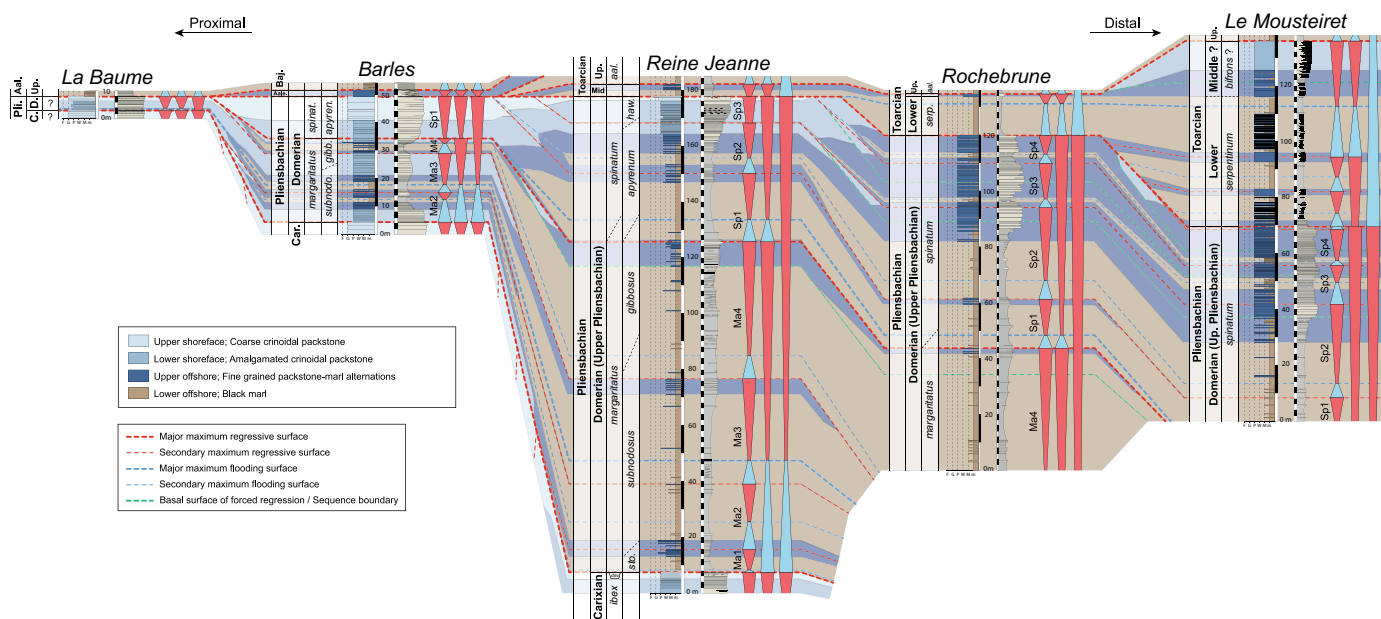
Proximal

Distal

La Baume

Pli. Aal. C. D. Up. ? ?

10
0m
F G P W M m

Barles

Baj.
Aal.
Pliensbachian
Domerian
Car.
margaritatus
spinat.
gibb.
subnodo.
apyren.
50
40
30
20
10
0m
F G P W M m
Sp1
Ma4
Ma3
Ma2

Reine Jeanne

Toarcian
Up.
aal.
Mid
Pliensbachian
Domerian (Upper Pliensbachian)
Carixian
ibex
spinatum
margaritatus
haw.
apyrenum
gibbosus
subnodosus
stb.
180
160
140
120
100
80
60
40
20
0 m
F G P W M m
Sp3
Sp2
Sp1
Ma4
Ma3
Ma2
Ma1

Rochebrune

Toarcian
Lower
Up.
serp.
aal.
Pliensbachian
Domerian (Upper Pliensbachian)
spinatum
margaritatus
120
100
80
60
40
20
0m
F G P W M m
Sp4
Sp3
Sp2
Sp1
Ma4

Le Mousteiret

Toarcian
Middle ?
Up.
bifrons ?
Lower
serpentinum
Pliensbachian
Domerian (Up. Pliensbachian)
spinatum
120
100
80
60
40
20
0 m
F G P W M m
Sp4
Sp3
Sp2
Sp1

Upper shoreface; Coarse crinoidal packstone
Lower shoreface; Amalgamated crinoidal packstone
Upper offshore; Fine grained packstone-marl alternations
Lower offshore; Black marl

Major maximum regressive surface
Secondary maximum regressive surface
Major maximum flooding surface
Secondary maximum flooding surface
Basal surface of forced regression / Sequence boundary